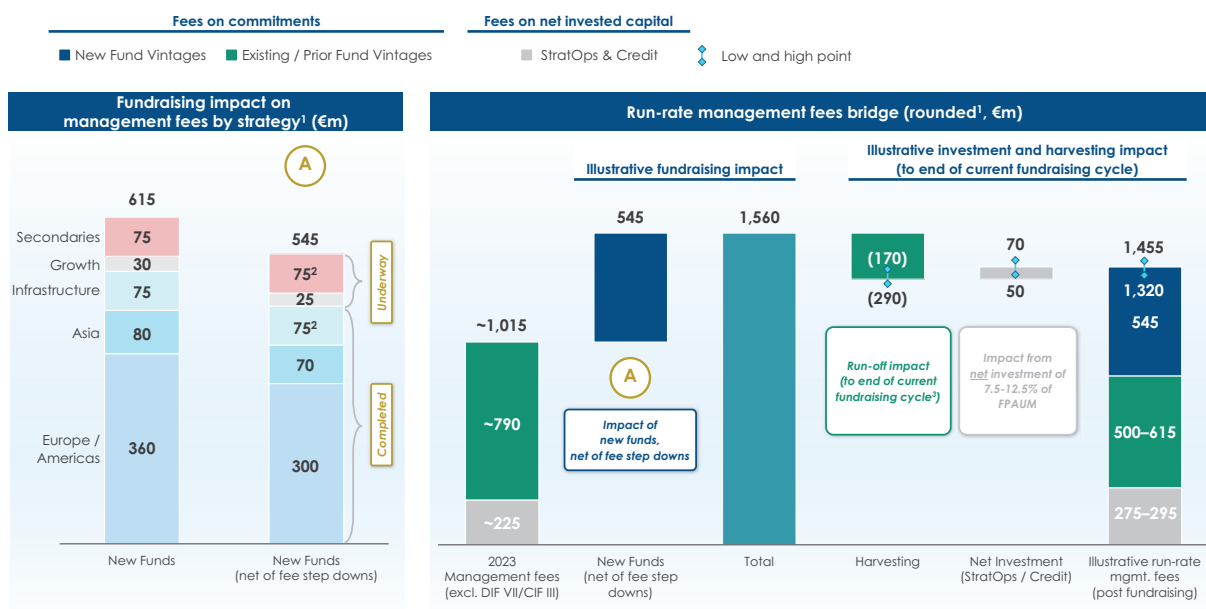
Fees on commitments

Fees on net invested capital

New Fund Vintages  Existing / Prior Fund Vintages  StratOps & Credit  Low and high point

Fundraising impact on management fees by strategy¹ (€m)

A

615

Secondaries 75
Growth 30
Infrastructure 75
Asia 80
Europe / Americas 360

545

$75^2$
25
$75^2$
70
300

Underway

Completed

New Funds

New Funds (net of fee step downs)

Run-rate management fees bridge (rounded¹, €m)

Illustrative fundraising impact

Illustrative investment and harvesting impact (to end of current fundraising cycle)

~1,015

~790

~225

545

A

Impact of new funds, net of fee step downs

1,560

(170)

(290)

Run-off impact (to end of current fundraising cycle³)

70

50

Impact from net investment of 7.5-12.5% of FPAUM

1,455

1,320

545

500–615

275–295

2023 Management fees (excl. DIF VII/CIF III)

New Funds (net of fee step downs)

Total

Harvesting

Net Investment (StratOps / Credit)

Illustrative run-rate mgmt. fees (post fundraising)